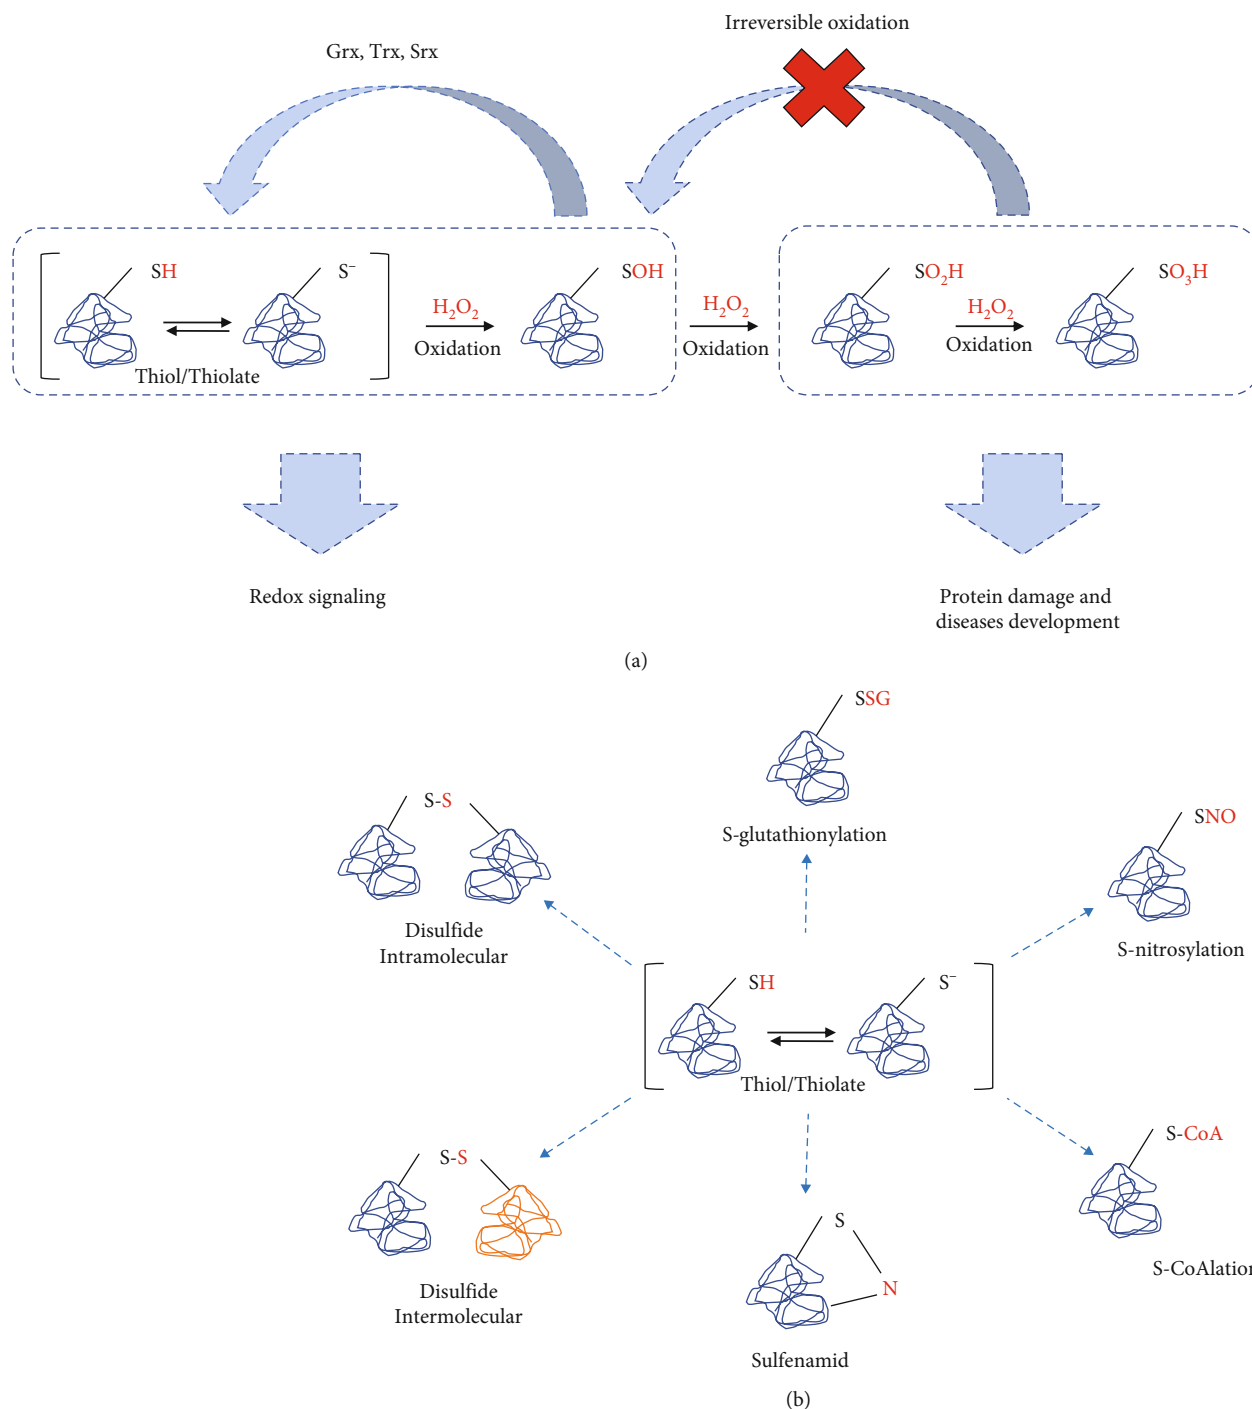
Irreversible oxidation

Grx, Trx, Srx

SH

$S^-$

Thiol/Thiolate

$H_2O_2$
Oxidation

SOH

$H_2O_2$
Oxidation

$SO_2H$

$H_2O_2$
Oxidation

$SO_3H$

Redox signaling

Protein damage and diseases development

(a)

SSG

S-glutathionylation

S-S

Disulfide
Intramolecular

SNO

S-nitrosylation

SH

$S^-$

Thiol/Thiolate

S-S

Disulfide
Intermolecular

S

N

Sulfenamid

S-CoA

S-CoAlatior

(b)